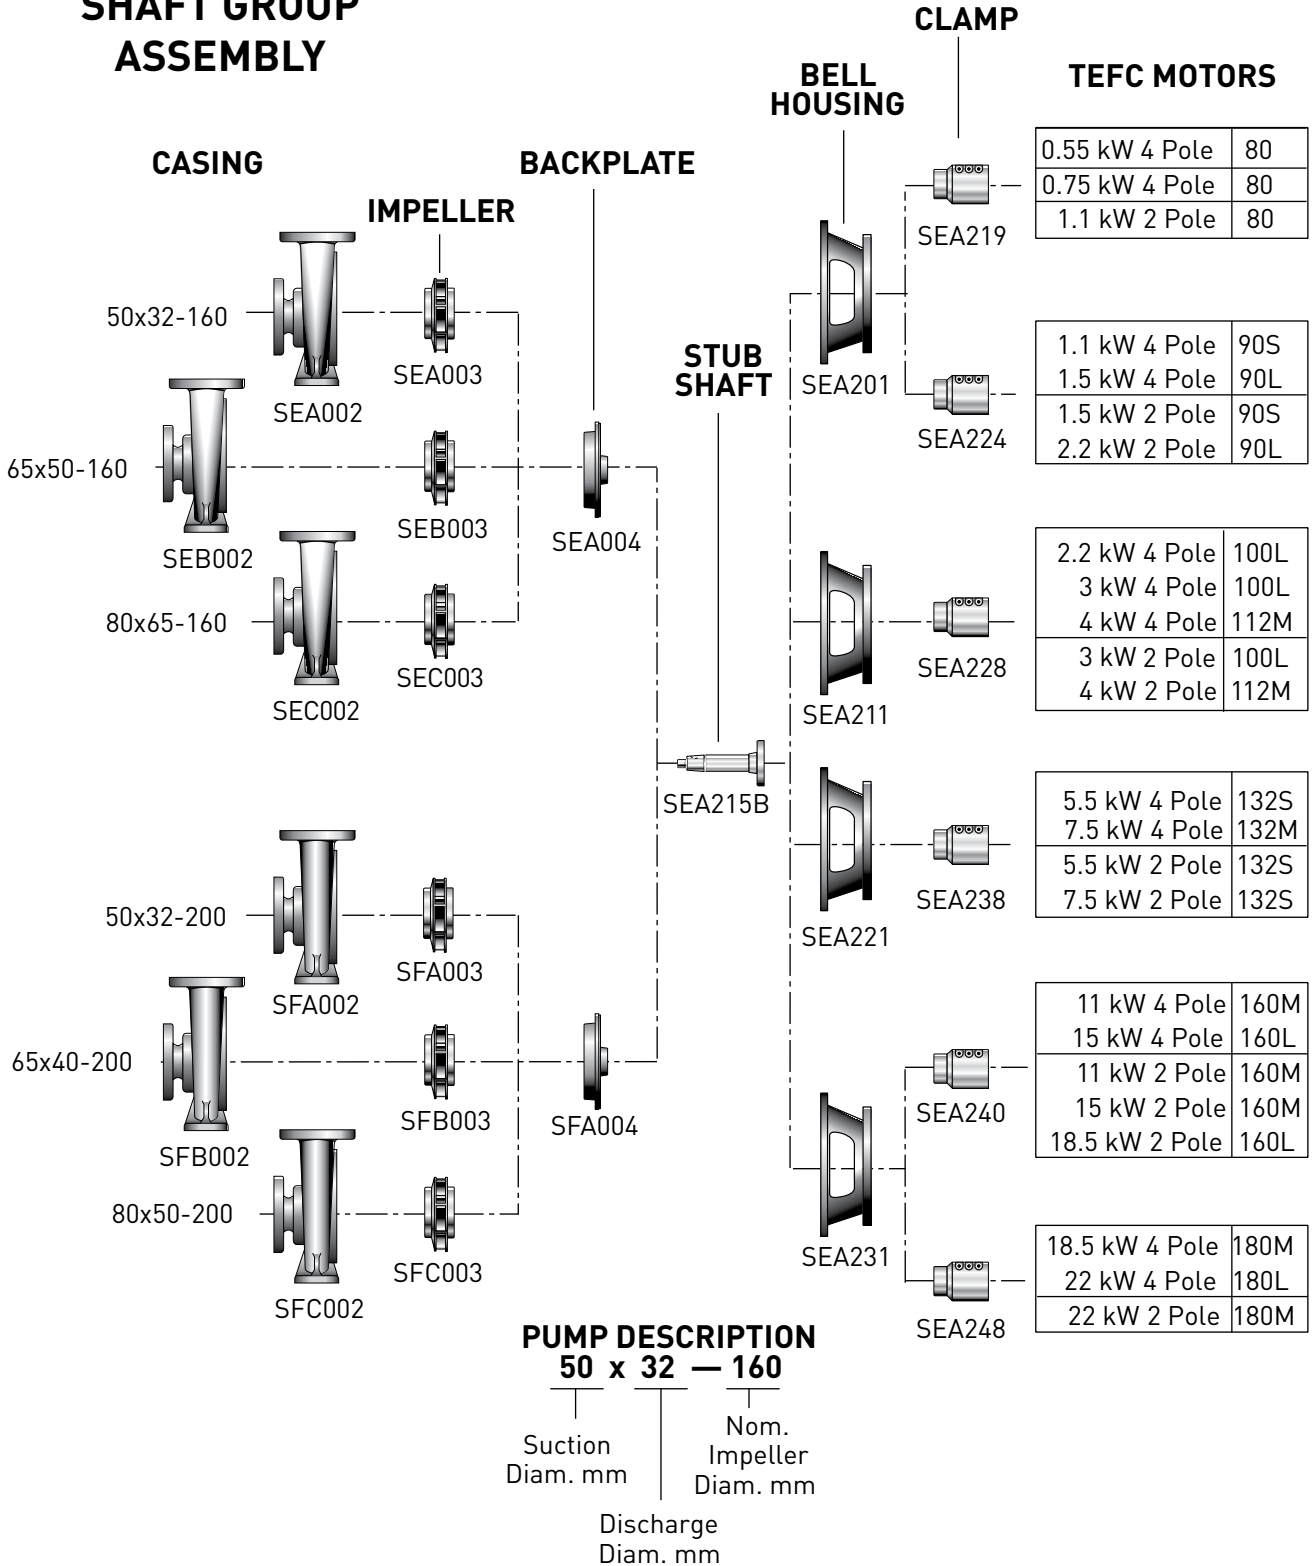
SHAFT GROUP ASSEMBLY

CLAMP

BELL HOUSING

TEFC MOTORS

CASING

BACKPLATE

IMPELLER

| 0.55 kW 4 Pole | 80 |
|---|---|
| 0.75 kW 4 Pole | 80 |
| 1.1 kW 2 Pole | 80 |

SEA219

50x32-160

SEA003

SEA002

STUB SHAFT

SEA201

| 1.1 kW 4 Pole | 90S |
|---|---|
| 1.5 kW 4 Pole | 90L |
| 1.5 kW 2 Pole | 90S |
| 2.2 kW 2 Pole | 90L |

SEA224

65x50-160

SEB003

SEA004

SEB002

| 2.2 kW 4 Pole | 100L |
|---|---|
| 3 kW 4 Pole | 100L |
| 4 kW 4 Pole | 112M |
| 3 kW 2 Pole | 100L |
| 4 kW 2 Pole | 112M |

80x65-160

SEC003

SEA228

SEC002

SEA211

SEA215B

| 5.5 kW 4 Pole | 132S |
|---|---|
| 7.5 kW 4 Pole | 132M |
| 5.5 kW 2 Pole | 132S |
| 7.5 kW 2 Pole | 132S |

SEA238

50x32-200

SEA221

SFA003

SFA002

| 11 kW 4 Pole | 160M |
|---|---|
| 15 kW 4 Pole | 160L |
| 11 kW 2 Pole | 160M |
| 15 kW 2 Pole | 160M |
| 18.5 kW 2 Pole | 160L |

65x40-200

SEA240

SFB003

SFA004

SFB002

80x50-200

SEA231

SFC003

| 18.5 kW 4 Pole | 180M |
|---|---|
| 22 kW 4 Pole | 180L |
| 22 kW 2 Pole | 180M |

SFC002

SEA248

PUMP DESCRIPTION
50 x 32 — 160

Suction Diam. mm

Nom. Impeller Diam. mm

Discharge Diam. mm